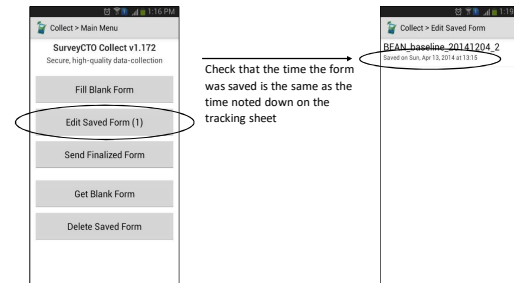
1:16 PM
Collect > Main Menu
SurveyCTO Collect v1.172
Secure, high-quality data-collection
Fill Blank Form
Edit Saved Form (1)
Send Finalized Form
Get Blank Form
Delete Saved Form

Check that the time the form was saved is the same as the time noted down on the tracking sheet

1:19
Collect > Edit Saved Form
BEAN_baseline_20141204_2
Saved on Sun, Apr 13, 2014 at 13:15